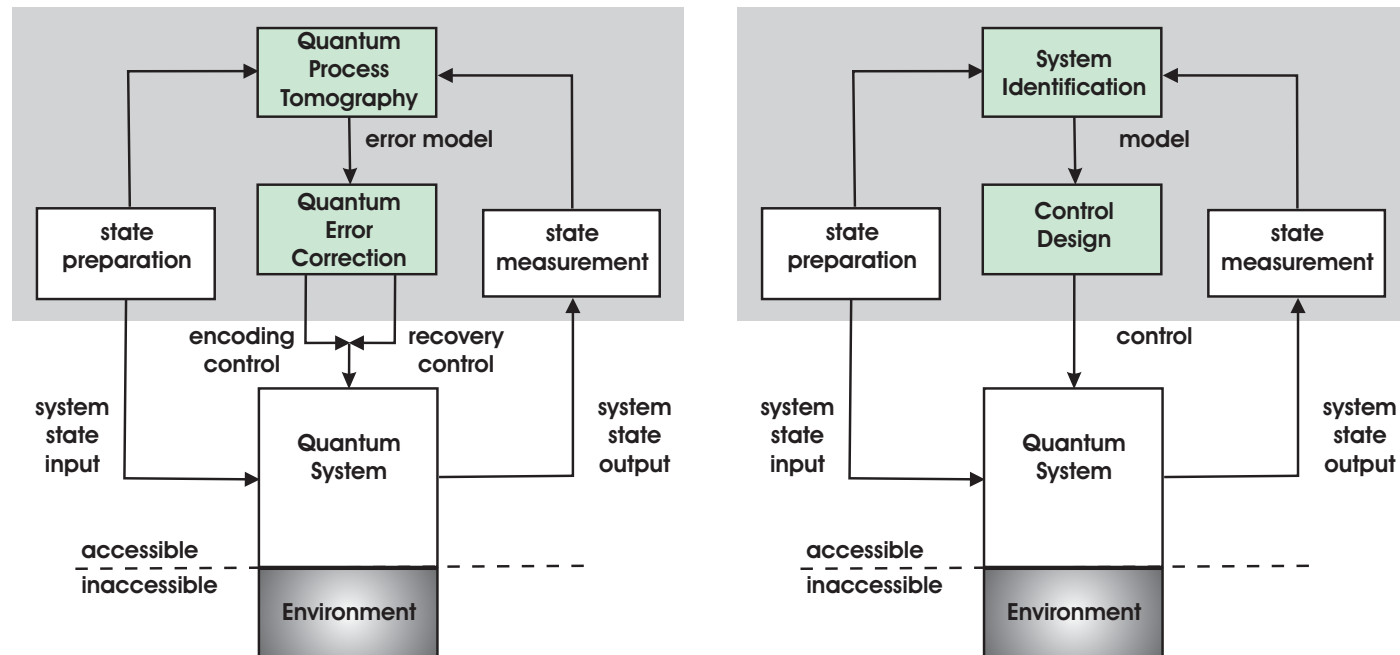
Quantum Process Tomography

error model

Quantum Error Correction

state preparation

state measurement

encoding control

recovery control

system state input

system state output

Quantum System

accessible

inaccessible

Environment

System Identification

model

Control Design

state preparation

state measurement

control

system state input

system state output

Quantum System

accessible

inaccessible

Environment